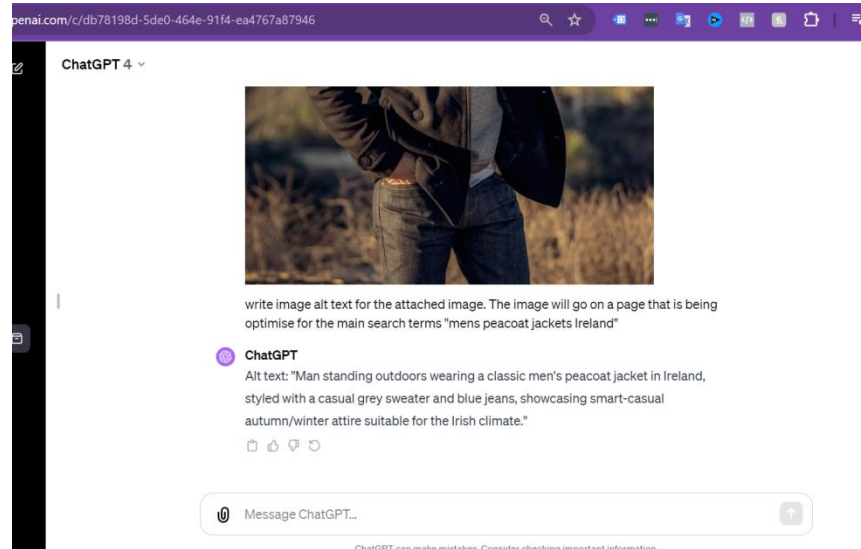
penai.com/c/db78198d-5de0-464e-91f4-ea4767a87946

ChatGPT 4

write image alt text for the attached image. The image will go on a page that is being optimise for the main search terms "mens peacoat jackets Ireland"

ChatGPT
Alt text: "Man standing outdoors wearing a classic men's peacoat jacket in Ireland, styled with a casual grey sweater and blue jeans, showcasing smart-casual autumn/winter attire suitable for the Irish climate."

Message ChatGPT...

ChatGPT can make mistakes. Consider checking important information.